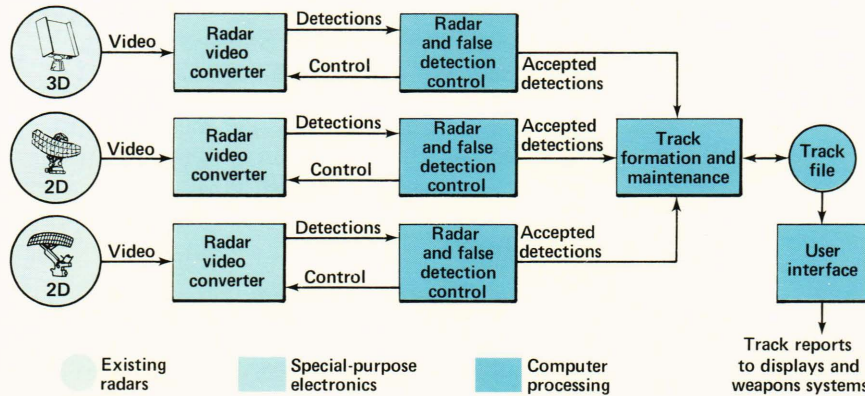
3D

Video

Radar video converter

Detections

Control

Radar and false detection control

Accepted detections

2D

Video

Radar video converter

Detections

Control

Radar and false detection control

Accepted detections

Track formation and maintenance

Track file

2D

Video

Radar video converter

Detections

Control

Radar and false detection control

Accepted detections

User interface

Track reports to displays and weapons systems

Existing radars

Special-purpose electronics

Computer processing